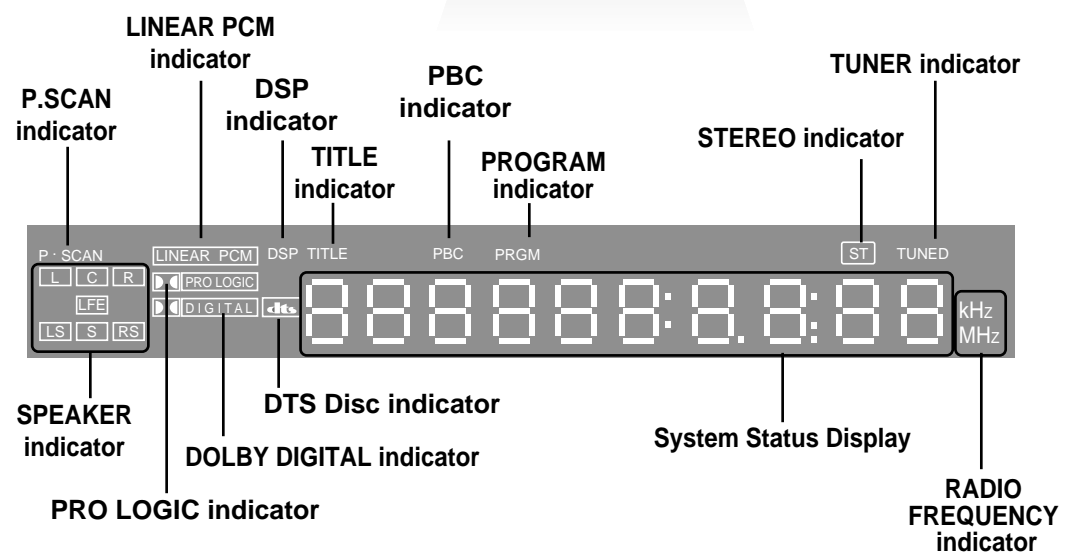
LINEAR PCM indicator

P.SCAN indicator

DSP indicator

PBC indicator

TITLE indicator

PROGRAM indicator

STEREO indicator

TUNER indicator

P · SCAN
LINEAR PCM
DSP
TITLE
PBC
PRGM
ST
TUNED

L C R
LFE
LS S RS

PRO LOGIC
DIGITAL
dts

888888:8.8:88

kHz
MHz

SPEAKER indicator

DTS Disc indicator

DOLBY DIGITAL indicator

System Status Display

PRO LOGIC indicator

RADIO FREQUENCY indicator